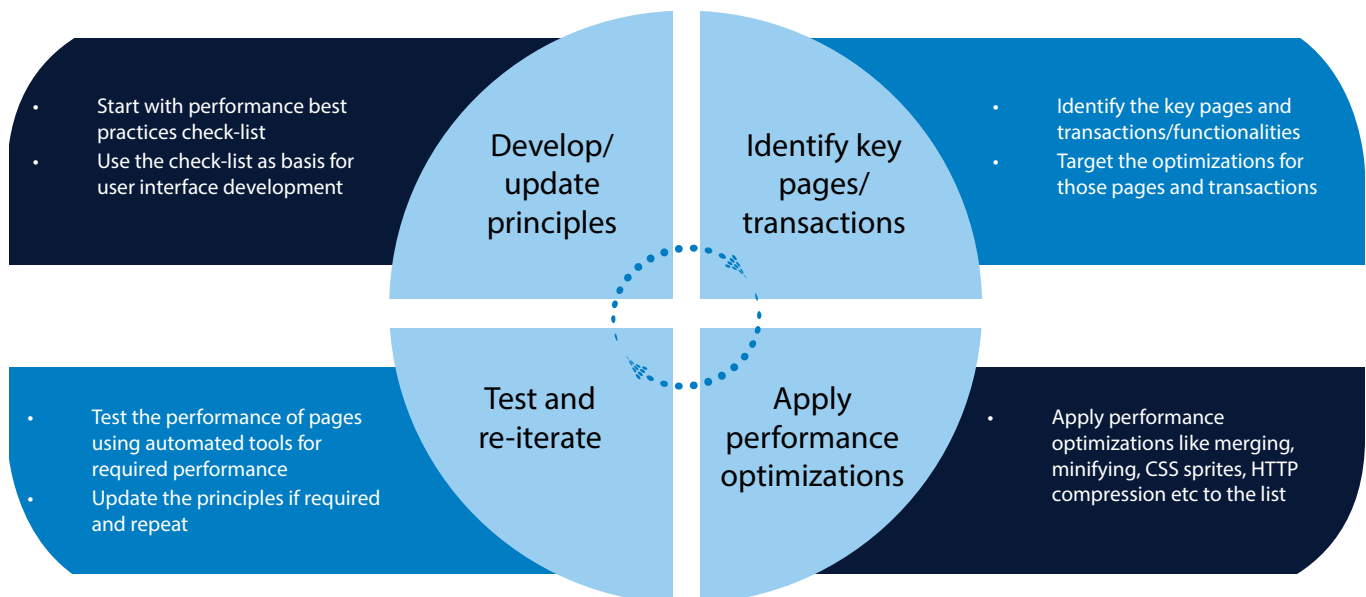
- Start with performance best practices check-list
- Use the check-list as basis for user interface development

Develop/ update principles

Identify key pages/ transactions

- Identify the key pages and transactions/functionalities
- Target the optimizations for those pages and transactions

- Test the performance of pages using automated tools for required performance
- Update the principles if required and repeat

Test and re-iterate

Apply performance optimizations

- Apply performance optimizations like merging, minifying, CSS sprites, HTTP compression etc to the list